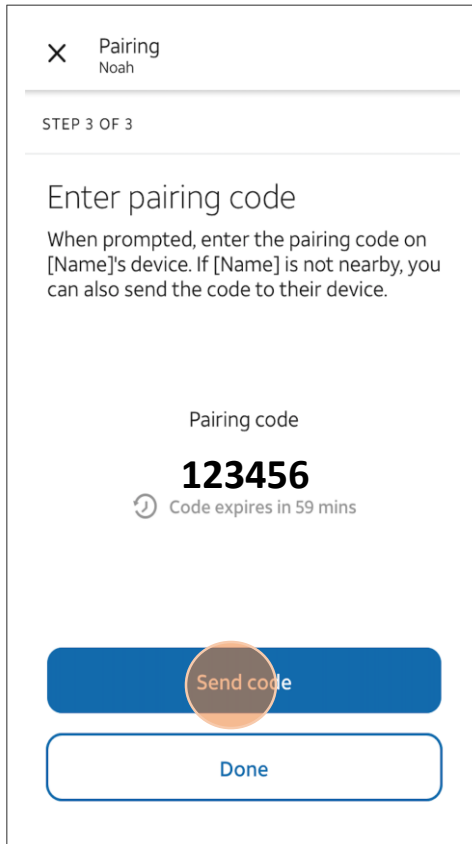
Pairing
Noah

STEP 3 OF 3

Enter pairing code

When prompted, enter the pairing code on [Name]'s device. If [Name] is not nearby, you can also send the code to their device.

Pairing code

123456

Code expires in 59 mins

Send code

Done